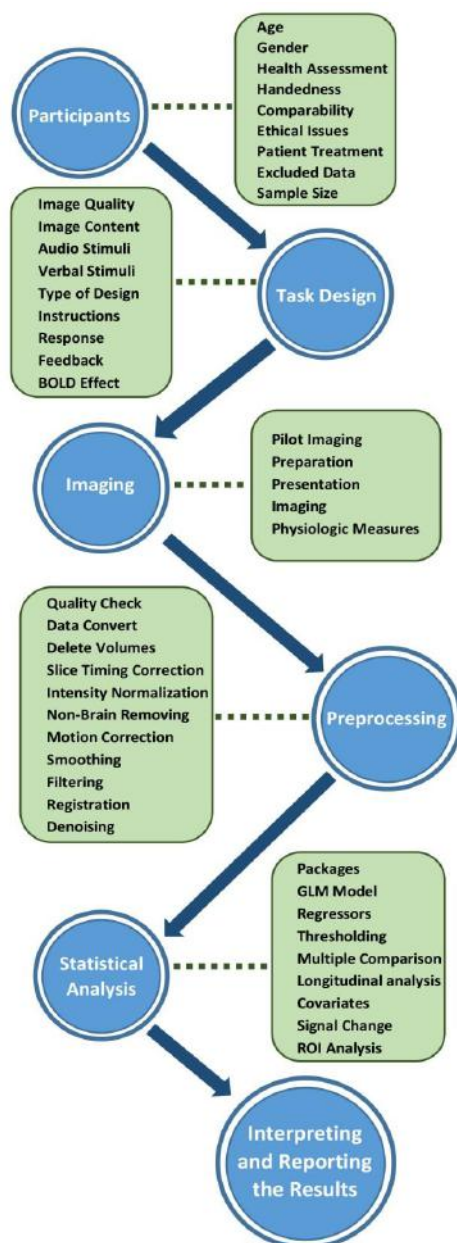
Participants

Age
Gender
Health Assessment
Handedness
Comparability
Ethical Issues
Patient Treatment
Excluded Data
Sample Size

Image Quality
Image Content
Audio Stimuli
Verbal Stimuli
Type of Design
Instructions
Response
Feedback
BOLD Effect

Task Design

Imaging

Pilot Imaging
Preparation
Presentation
Imaging
Physiologic Measures

Quality Check
Data Convert
Delete Volumes
Slice Timing Correction
Intensity Normalization
Non-Brain Removing
Motion Correction
Smoothing
Filtering
Registration
Denoising

Preprocessing

Statistical Analysis

Packages
GLM Model
Regressors
Thresholding
Multiple Comparison
Longitudinal analysis
Covariates
Signal Change
ROI Analysis

Interpreting and Reporting the Results